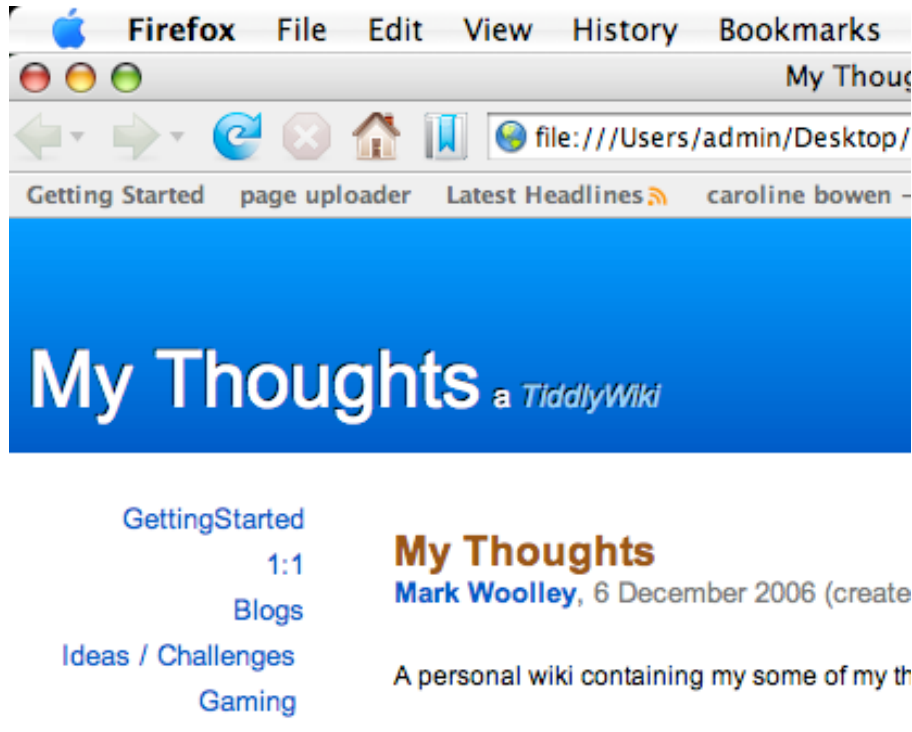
Firefox File Edit View History Bookmarks

My Thoug

file:///Users/admin/Desktop/

Getting Started page uploader Latest Headlines caroline bowen -

My Thoughts a TiddlyWiki

GettingStarted
1:1
Blogs
Ideas / Challenges
Gaming

My Thoughts
Mark Woolley, 6 December 2006 (create

A personal wiki containing my some of my th